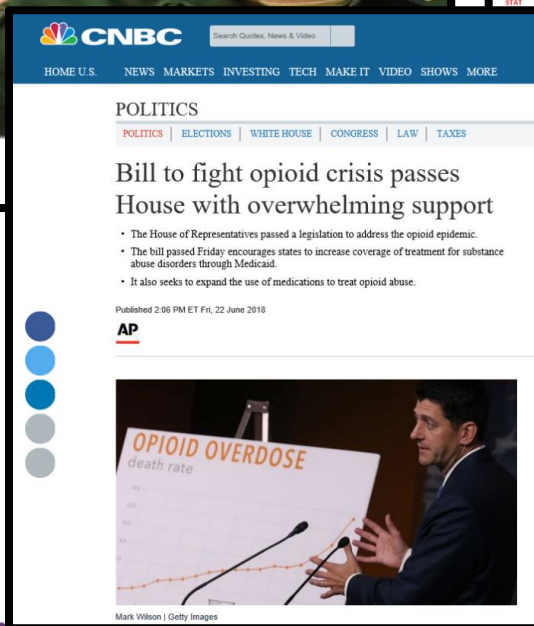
STAT

CNBC

Search Quotes, News & Video

HOME U.S. NEWS MARKETS INVESTING TECH MAKE IT VIDEO SHOWS MORE

POLITICS

POLITICS | ELECTIONS | WHITE HOUSE | CONGRESS | LAW | TAXES

Bill to fight opioid crisis passes House with overwhelming support

• The House of Representatives passed a legislation to address the opioid epidemic.
• The bill passed Friday encourages states to increase coverage of treatment for substance abuse disorders through Medicaid.
• It also seeks to expand the use of medications to treat opioid abuse.

Published 2:06 PM ET Fri, 22 June 2018

AP

OPIOID OVERDOSE
death rate

Mark Wilson | Getty Images